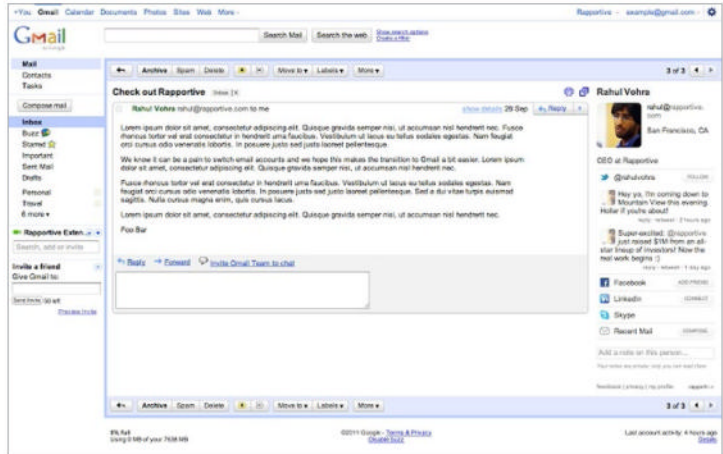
+You Gmail Calendar Documents Photos Sites Web More -

Rapportive - example@gmail.com -

Gmail

Search Mail Search the web Show search options Create a filter

Mail
Contacts
Tasks

Compose mail

Inbox
Buzz
Starred
Important
Sent Mail
Drafts
Personal
Travel
6 more

Rapportive Exten...
Search, add or invite

Invite a friend
Give Gmail to:

Send Invite 50 left
Preview Invite

Archive Spam Delete Move to Labels More

3 of 3

Check out Rapportive Inbox X

Rahul Vohra rahul@rapportive.com to me

show details 26 Sep Reply

Lorem ipsum dolor sit amet, consectetur adipiscing elit. Quisque gravida semper nisi, ut accumsan nisl hendrerit nec. Fusce rhoncus tortor vel est consectetur in hendrerit uma faucibus. Vestibulum ut lacus eu tellus sodales egestas. Nam feugiat orci cursus odio venenatis lobortis. In posuere justo sed justo laoreet pellentesque.

We know it can be a pain to switch email accounts and we hope this makes the transition to Gmail a bit easier. Lorem ipsum dolor sit amet, consectetur adipiscing elit. Quisque gravida semper nisi, ut accumsan nisl hendrerit nec.

Fusce rhoncus tortor vel est consectetur in hendrerit uma faucibus. Vestibulum ut lacus eu tellus sodales egestas. Nam feugiat orci cursus odio venenatis lobortis. In posuere justo sed justo laoreet pellentesque. Sed a dui vitae turpis euismod sagittis. Nulla cursus magna enim, quis cursus lacus.

Lorem ipsum dolor sit amet, consectetur adipiscing elit. Quisque gravida semper nisi, ut accumsan nisl hendrerit nec.

Foo Bar

Reply Forward Invite Gmail Team to chat

Rahul Vohra
rahul@rapportive.com
San Francisco, CA

CEO at Rapportive

@rahulvohra FOLLOW

Hey ya, I'm coming down to Mountain View this evening. Holler if you're about?
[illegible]

Super-excited: @rapportive just raised $1M from an all-star lineup of investors! Now the real work begins :)
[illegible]

Facebook ADD FRIEND
LinkedIn CONNECT
Skype
Recent Mail COMPOSE

Add a note on this person...

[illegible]

Feedback | Privacy | My profile rapportive

Archive Spam Delete Move to Labels More

3 of 3

0% full
Using 0 MB of your 7638 MB

©2011 Google - Terms & Privacy
Disable Buzz

Last account activity: 4 hours ago
Details